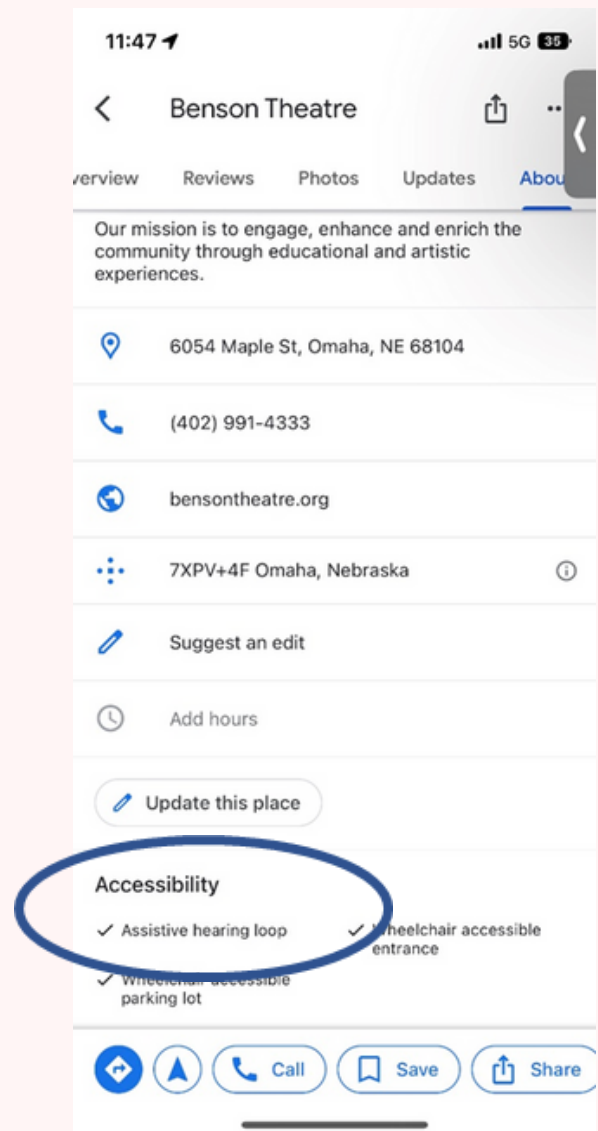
11:47

5G 35

Benson Theatre

verview Reviews Photos Updates Abou

Our mission is to engage, enhance and enrich the community through educational and artistic experiences.

6054 Maple St, Omaha, NE 68104

(402) 991-4333

bensontheatre.org

7XPV+4F Omaha, Nebraska

Suggest an edit

Add hours

Update this place

Accessibility

✓ Assistive hearing loop

✓ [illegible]heelchair accessible entrance

✓ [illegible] parking lot

Call Save Share